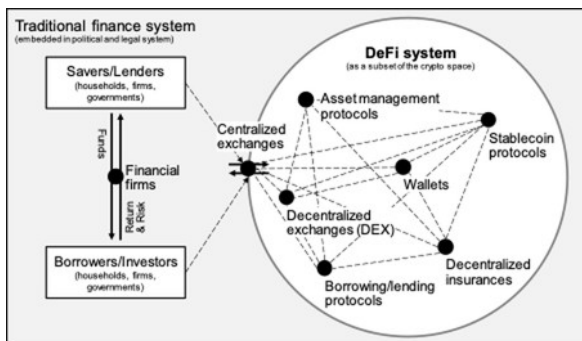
Traditional finance system
(embedded in political and legal system)

Savers/Lenders
(households, firms, governments)

Funds

Financial firms

Return & Risk

Borrowers/Investors
(households, firms, governments)

Centralized exchanges

DeFi system
(as a subset of the crypto space)

Asset management protocols

Stablecoin protocols

Wallets

Decentralized exchanges (DEX)

Decentralized insurances

Borrowing/lending protocols